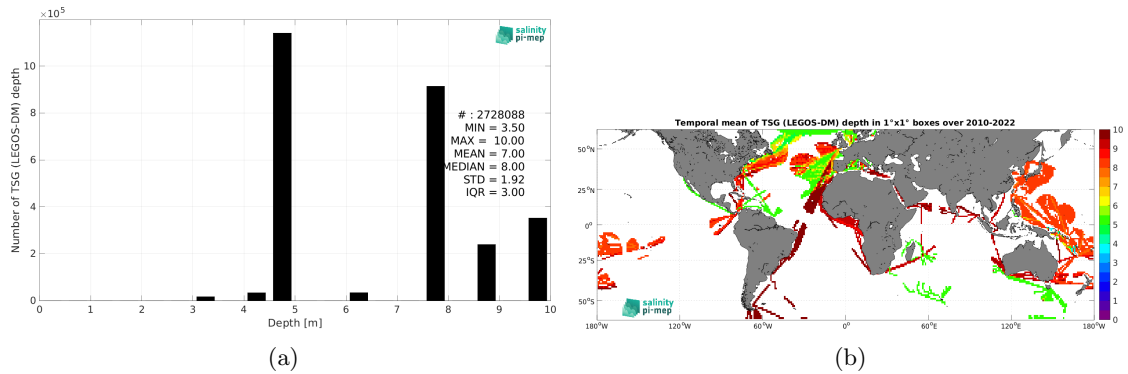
$\times 10^5$

salinity pi-mep

Number of TSG (LEGOS-DM) depth

10
8
6
4
2
0

# : 2728088
MIN = 3.50
MAX = 10.00
MEAN = 7.00
MEDIAN = 8.00
STD = 1.92
IQR = 3.00

0 1 2 3 4 5 6 7 8 9 10
Depth [m]

(a)

Temporal mean of TSG (LEGOS-DM) depth in 1°x1° boxes over 2010-2022

50°N
25°N
0°
25°S
50°S

180°W 120°W 60°W 0° 60°E 120°E 180°W

10
9
8
7
6
5
4
3
2
1
0

salinity pi-mep

(b)